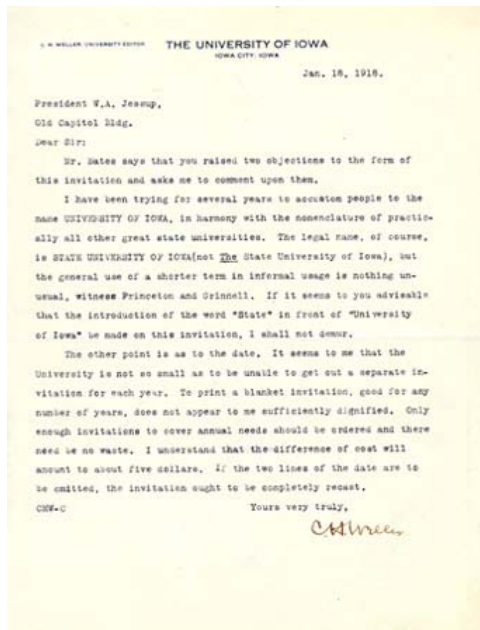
C. H. WELLER UNIVERSITY EDITOR

THE UNIVERSITY OF IOWA
IOWA CITY, IOWA

Jan. 18, 1918.

President W.A. Jessup,
Old Capitol Bldg.

Dear Sir:

Mr. Bates says that you raised two objections to the form of this invitation and asks me to comment upon them.

I have been trying for several years to accustom people to the name UNIVERSITY OF IOWA, in harmony with the nomenclature of practically all other great state universities. The legal name, of course, is STATE UNIVERSITY OF IOWA(not The State University of Iowa), but the general use of a shorter term in informal usage is nothing unusual, witness Princeton and Grinnell. If it seems to you advisable that the introduction of the word "State" in front of "University of Iowa" be made on this invitation, I shall not demur.

The other point is as to the date. It seems to me that the University is not so small as to be unable to get out a separate invitation for each year. To print a blanket invitation, good for any number of years, does not appear to me sufficiently dignified. Only enough invitations to cover annual needs should be ordered and there need be no waste. I understand that the difference of cost will amount to about five dollars. If the two lines of the date are to be omitted, the invitation ought to be completely recast.

CHW-C

Yours very truly,

CHWeller